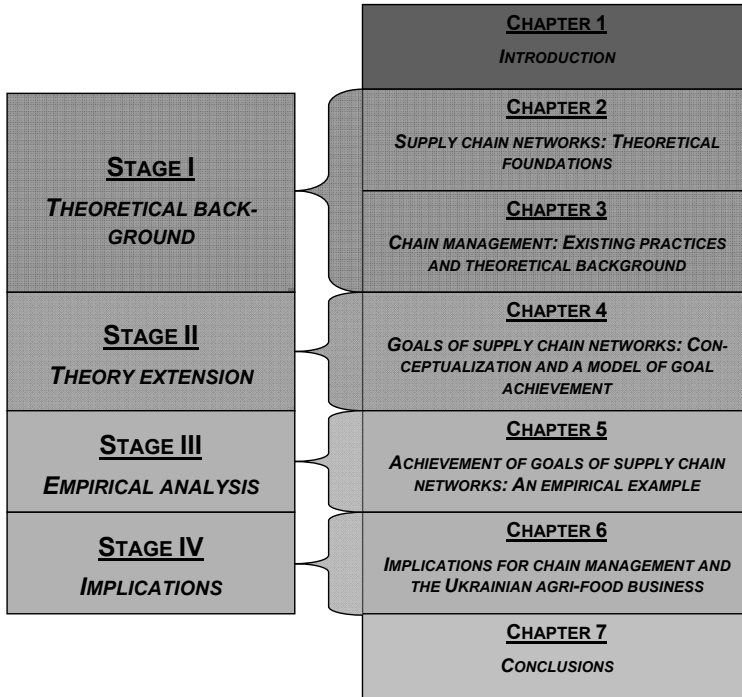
CHAPTER 1
INTRODUCTION

STAGE I
THEORETICAL BACKGROUND

CHAPTER 2
SUPPLY CHAIN NETWORKS: THEORETICAL FOUNDATIONS

CHAPTER 3
CHAIN MANAGEMENT: EXISTING PRACTICES AND THEORETICAL BACKGROUND

STAGE II
THEORY EXTENSION

CHAPTER 4
GOALS OF SUPPLY CHAIN NETWORKS: CONCEPTUALIZATION AND A MODEL OF GOAL ACHIEVEMENT

STAGE III
EMPIRICAL ANALYSIS

CHAPTER 5
ACHIEVEMENT OF GOALS OF SUPPLY CHAIN NETWORKS: AN EMPIRICAL EXAMPLE

STAGE IV
IMPLICATIONS

CHAPTER 6
IMPLICATIONS FOR CHAIN MANAGEMENT AND THE UKRAINIAN AGRI-FOOD BUSINESS

CHAPTER 7
CONCLUSIONS